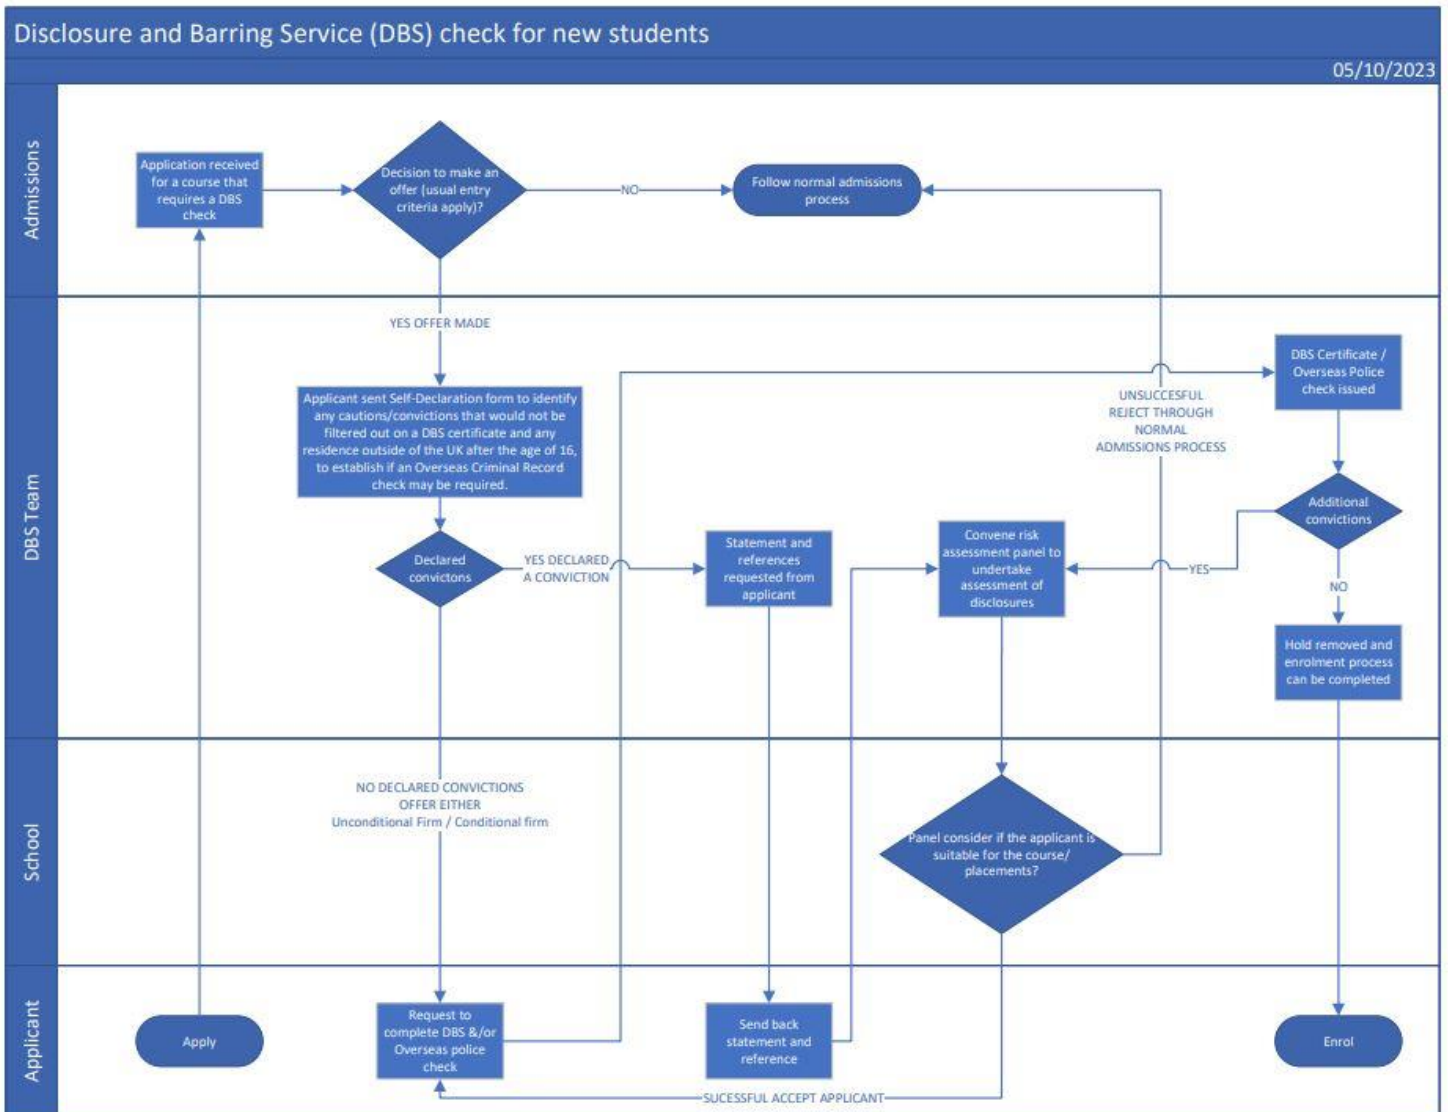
Disclosure and Barring Service (DBS) check for new students

05/10/2023

Admissions

Application received for a course that requires a DBS check

Decision to make an offer (usual entry criteria apply)?

NO

Follow normal admissions process

DBS Team

YES OFFER MADE

Applicant sent Self-Declaration form to identify any cautions/convictions that would not be filtered out on a DBS certificate and any residence outside of the UK after the age of 16, to establish if an Overseas Criminal Record check may be required.

Declared convictons

YES DECLARED A CONVICTION

Statement and references requested from applicant

Convene risk assessment panel to undertake assessment of disclosures

UNSUCCESFUL REJECT THROUGH NORMAL ADMISSIONS PROCESS

DBS Certificate / Overseas Police check issued

Additional convictions

YES

NO

Hold removed and enrolment process can be completed

School

NO DECLARED CONVICTIONS OFFER EITHER Unconditional Firm / Conditional firm

Panel consider if the applicant is suitable for the course/ placements?

Applicant

Apply

Request to complete DBS &/or Overseas police check

Send back statement and reference

Enrol

SUCESSFUL ACCEPT APPLICANT